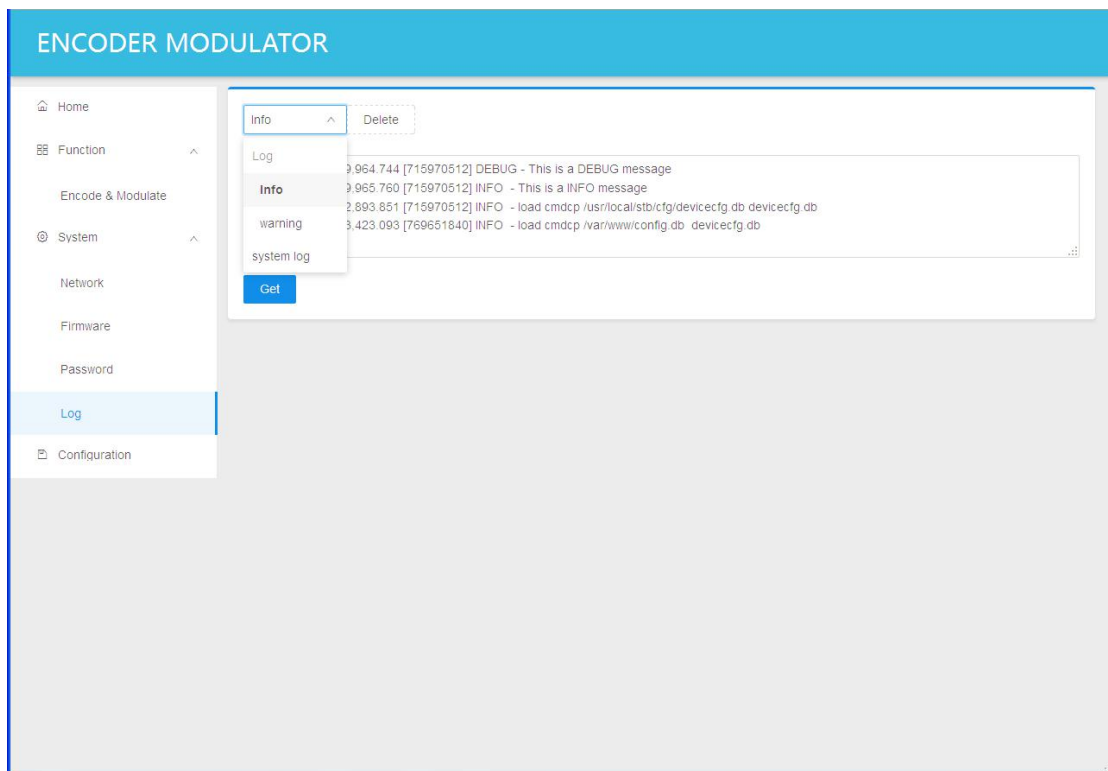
ENCODER MODULATOR

Home

Function

Encode & Modulate

System

Network

Firmware

Password

Log

Configuration

Info

Delete

Log

Info

warning

system log

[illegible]9,964.744 [715970512] DEBUG - This is a DEBUG message
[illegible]9,965.760 [715970512] INFO - This is a INFO message
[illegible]2,893.851 [715970512] INFO - load cmdcp /usr/local/stb/cfg/devicecfg.db devicecfg.db
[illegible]3,423.093 [769651840] INFO - load cmdcp /var/www/config.db devicecfg.db

Get